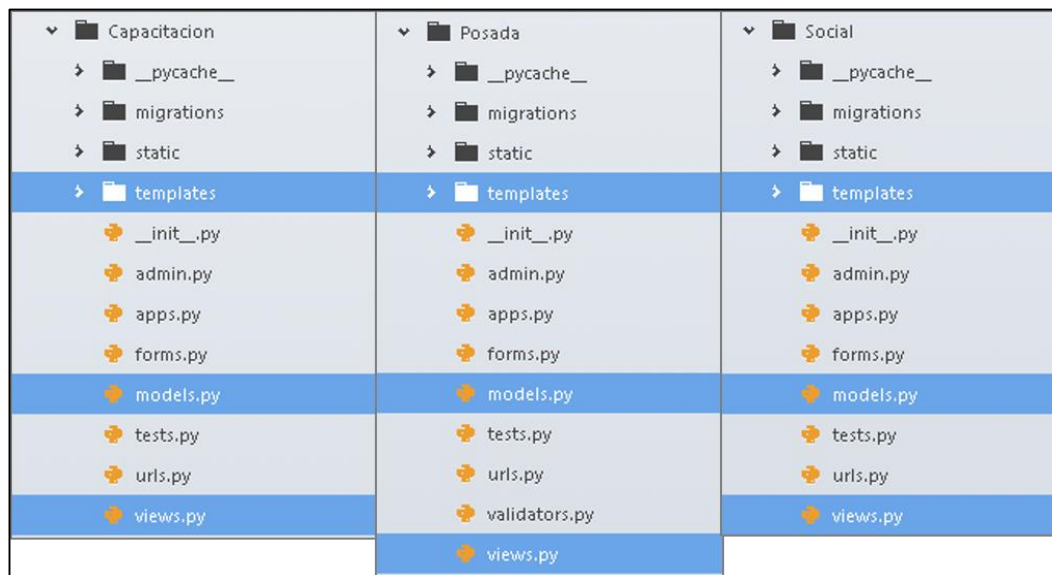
Capacitacion
__pycache__
migrations
static
templates
__init__.py
admin.py
apps.py
forms.py
models.py
tests.py
urls.py
views.py

Posada
__pycache__
migrations
static
templates
__init__.py
admin.py
apps.py
forms.py
models.py
tests.py
urls.py
validators.py
views.py

Social
__pycache__
migrations
static
templates
__init__.py
admin.py
apps.py
forms.py
models.py
tests.py
urls.py
views.py